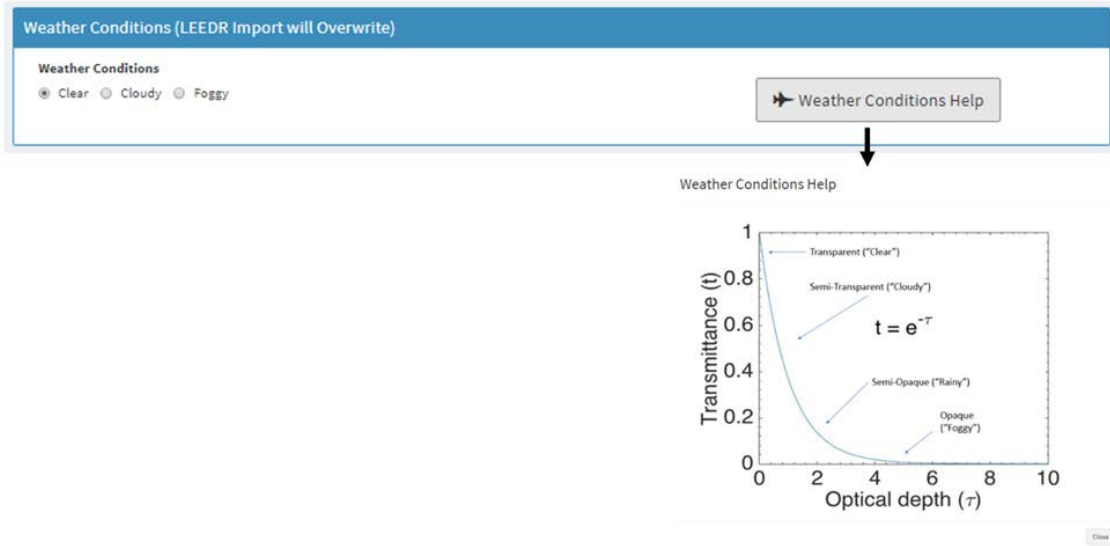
Weather Conditions (LEEDR Import will Overwrite)

Weather Conditions

Clear Cloudy Foggy

Weather Conditions Help

Weather Conditions Help

Transparent ("Clear")

Semi-Transparent ("Cloudy")

$t = e^{-\tau}$

Semi-Opaque ("Rainy")

Opaque ("Foggy")

Transmittance (t)

1
0.8
0.6
0.4
0.2
0

0 2 4 6 8 10

Optical depth ($\tau$)

Close